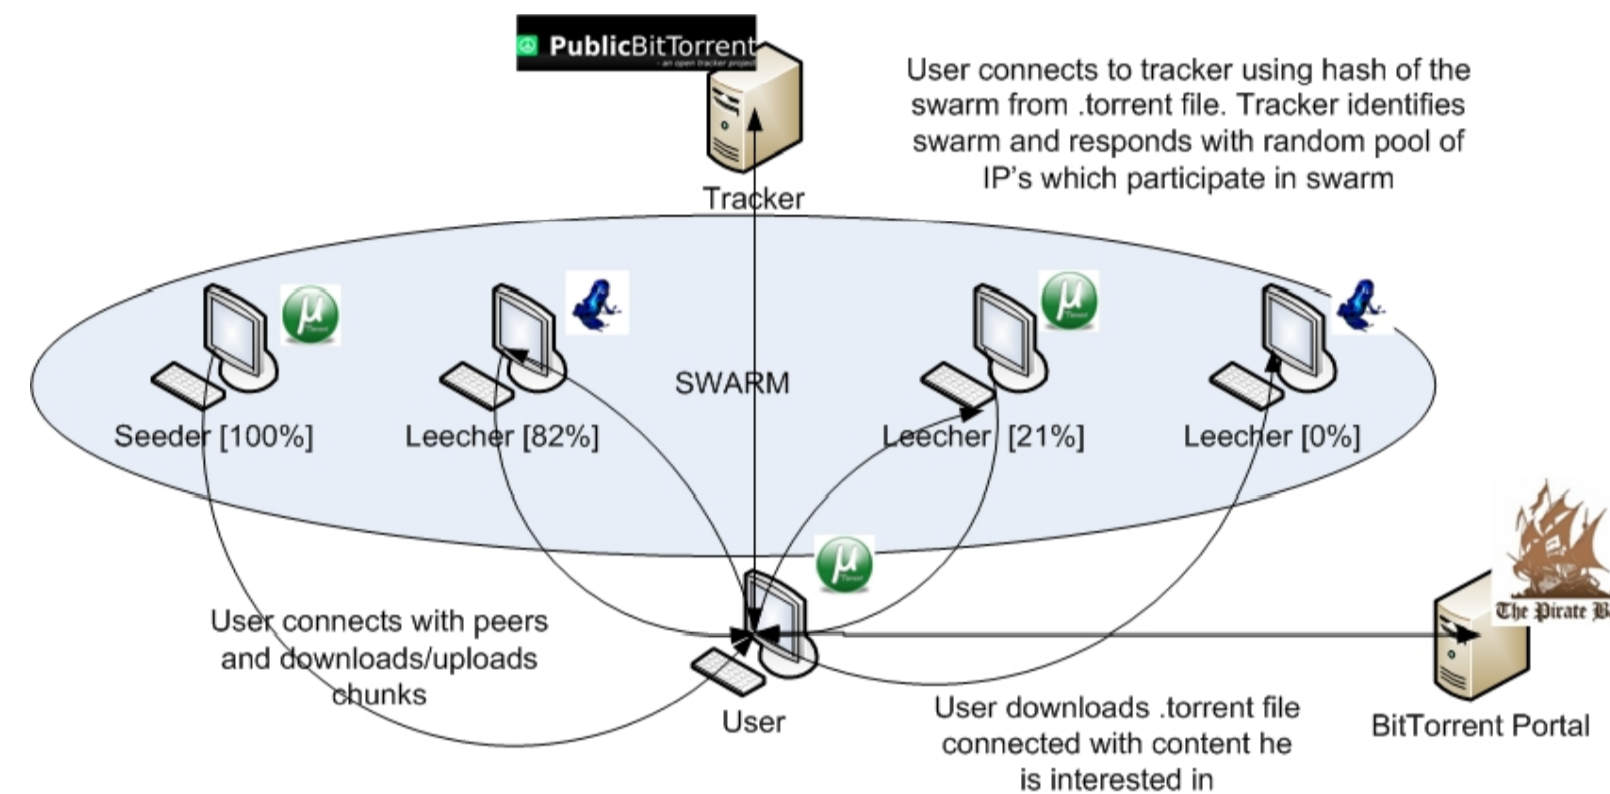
PublicBitTorrent
- an open tracker project

User connects to tracker using hash of the swarm from .torrent file. Tracker identifies swarm and responds with random pool of IP's which participate in swarm

Tracker

SWARM

Seeder [100%]

Leecher [82%]

Leecher [21%]

Leecher [0%]

User connects with peers and downloads/uploads chunks

User

User downloads .torrent file connected with content he is interested in

The Pirate B

BitTorrent Portal